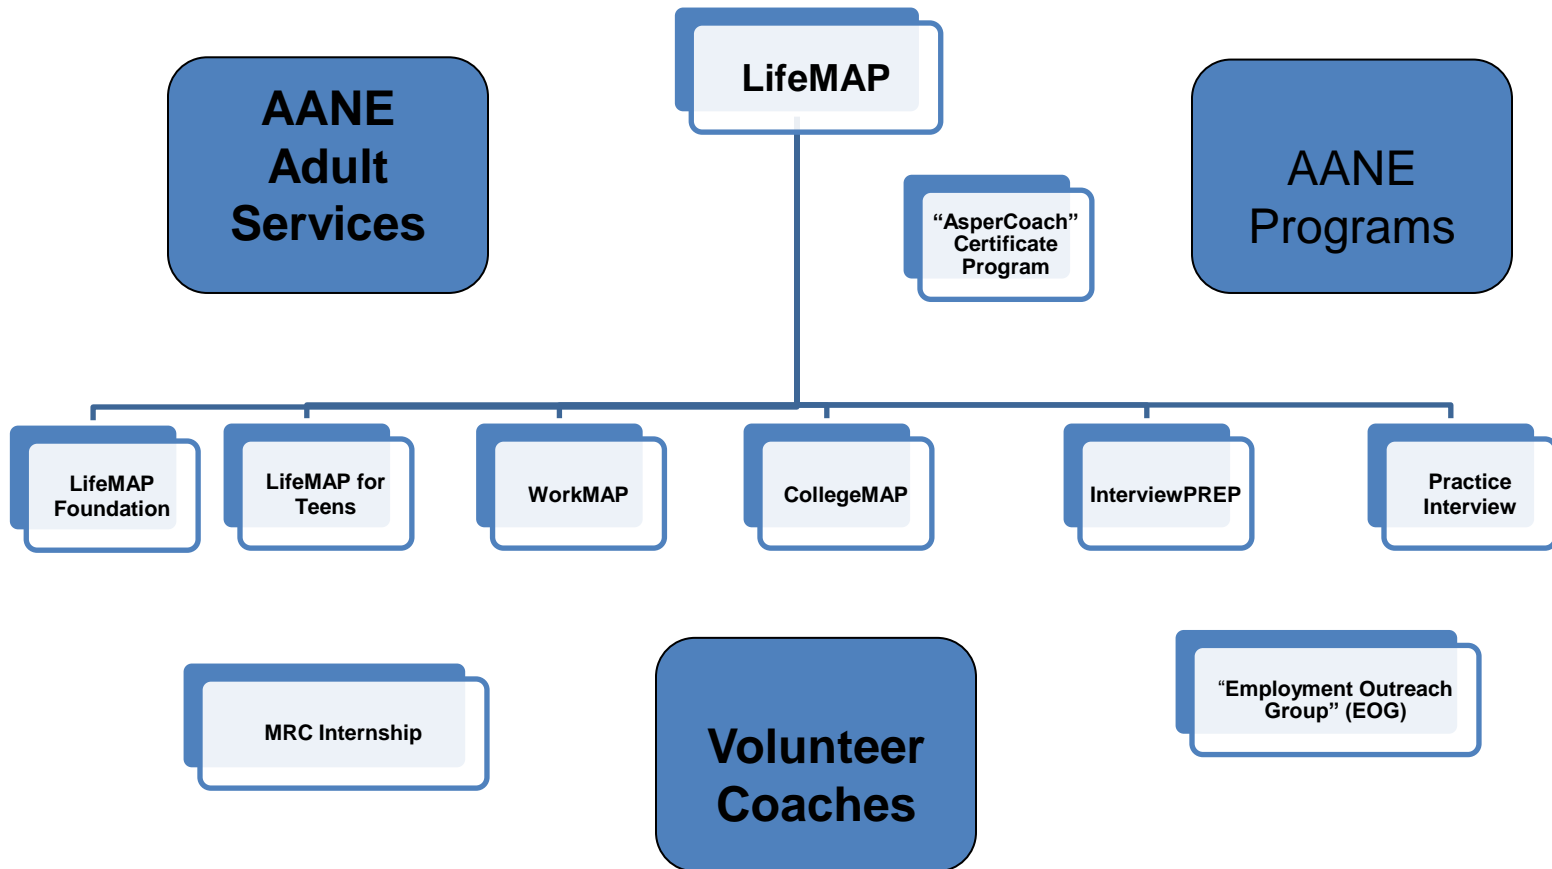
LifeMAP

AANE Adult Services

"AsperCoach" Certificate Program

AANE Programs

LifeMAP Foundation

LifeMAP for Teens

WorkMAP

CollegeMAP

InterviewPREP

Practice Interview

MRC Internship

Volunteer Coaches

"Employment Outreach Group" (EOG)